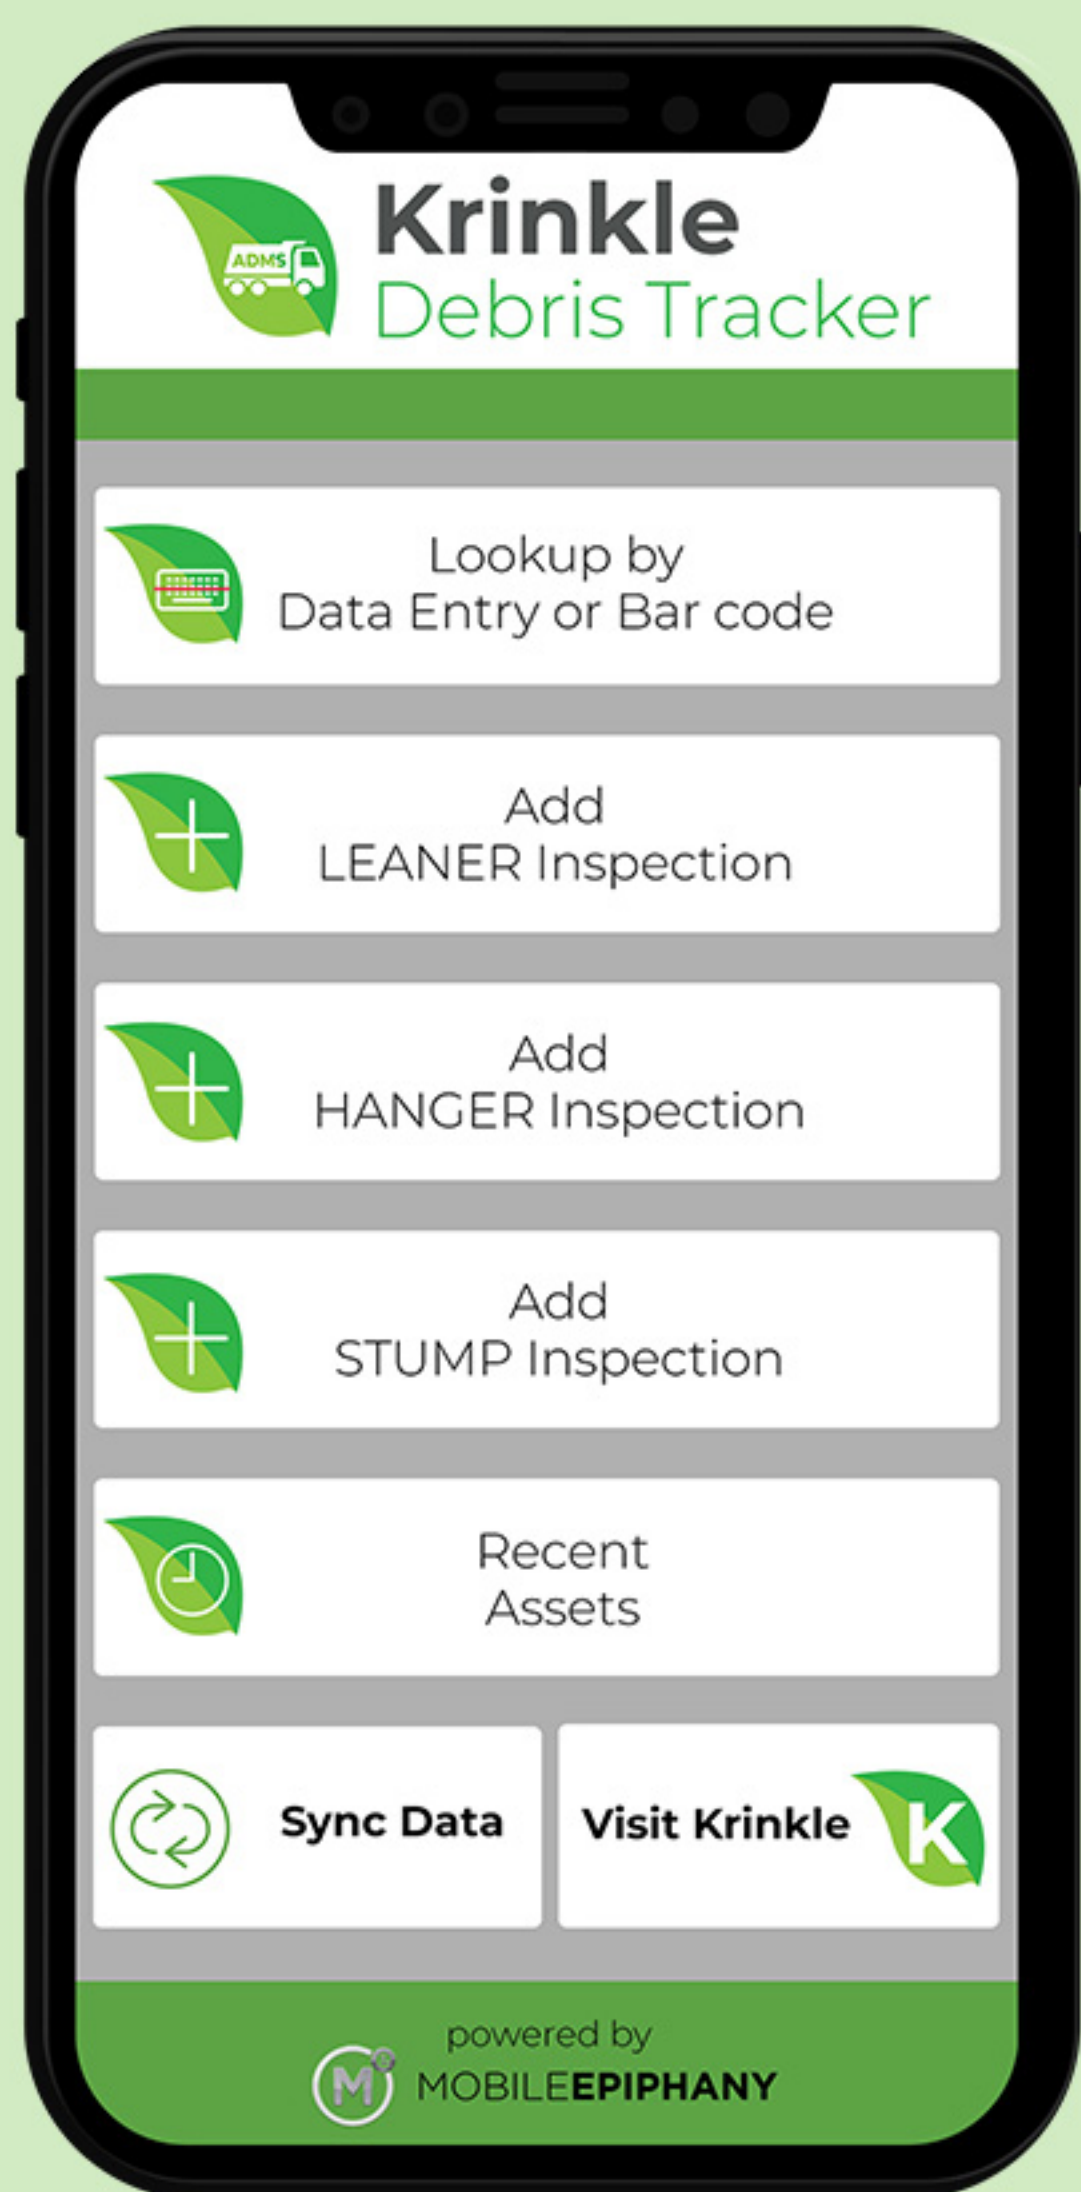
ADMS

Krinkle
Debris Tracker

Lookup by
Data Entry or Bar code

Add
LEANER Inspection

Add
HANGER Inspection

Add
STUMP Inspection

Recent
Assets

Sync Data

Visit Krinkle

K

powered by
M MOBILEEPIPHANY